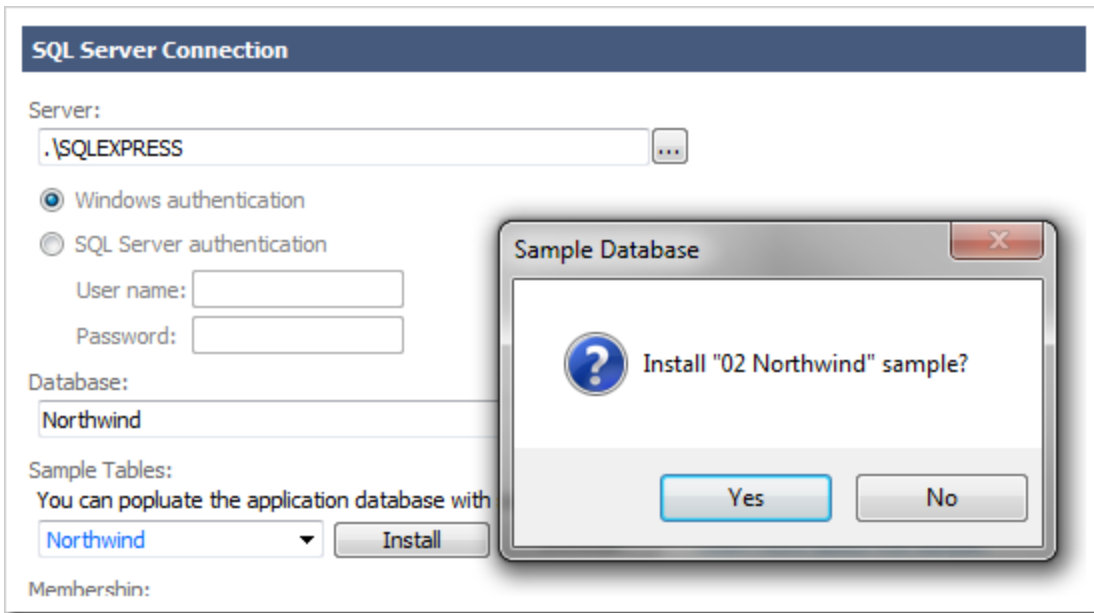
SQL Server Connection

Server:

.\SQLEXPRESS

...

Windows authentication

SQL Server authentication

User name:

Password:

Database:

Northwind

Sample Tables:

You can popluate the application database with

Northwind

Install

Membership:

Sample Database

Install "02 Northwind" sample?

Yes

No